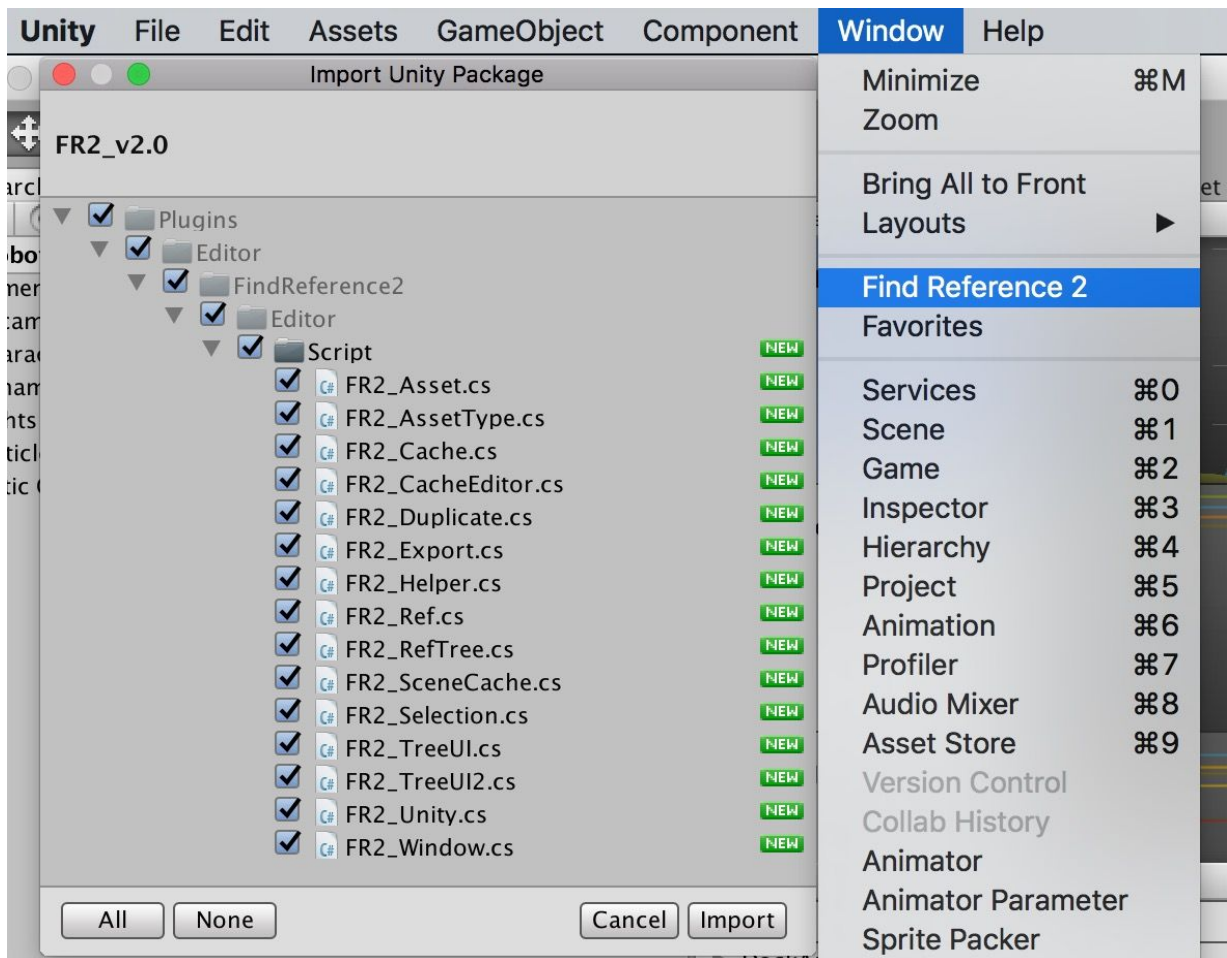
Unity File Edit Assets GameObject Component Window Help

Import Unity Package

FR2_v2.0

Plugins
Editor
FindReference2
Editor
Script NEW
FR2_Asset.cs NEW
FR2_AssetType.cs NEW
FR2_Cache.cs NEW
FR2_CacheEditor.cs NEW
FR2_Duplicate.cs NEW
FR2_Export.cs NEW
FR2_Helper.cs NEW
FR2_Ref.cs NEW
FR2_RefTree.cs NEW
FR2_SceneCache.cs NEW
FR2_Selection.cs NEW
FR2_TreeUI.cs NEW
FR2_TreeUI2.cs NEW
FR2_Unity.cs NEW
FR2_Window.cs NEW

All None Cancel Import

Minimize ⌘M
Zoom
Bring All to Front
Layouts ▶
Find Reference 2
Favorites
Services ⌘0
Scene ⌘1
Game ⌘2
Inspector ⌘3
Hierarchy ⌘4
Project ⌘5
Animation ⌘6
Profiler ⌘7
Audio Mixer ⌘8
Asset Store ⌘9
Version Control
Collab History
Animator
Animator Parameter
Sprite Packer